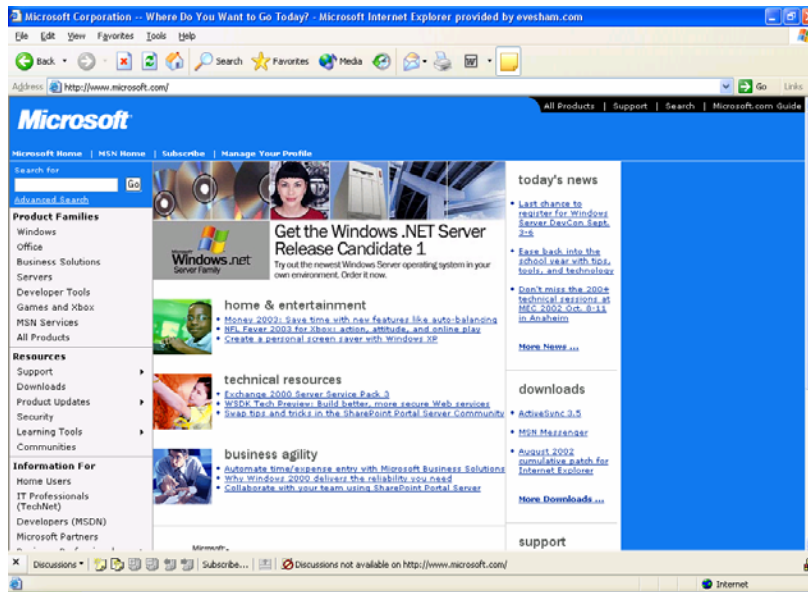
Microsoft Corporation -- Where Do You Want to Go Today? - Microsoft Internet Explorer provided by evesham.com

File Edit View Favorites Tools Help

Back Search Favorites Media

Address http://www.microsoft.com/ Go Links

All Products | Support | Search | Microsoft.com Guide

Microsoft

Microsoft Home | MSN Home | Subscribe | Manage Your Profile

Search for

Go

Advanced Search

Product Families
Windows
Office
Business Solutions
Servers
Developer Tools
Games and Xbox
MSN Services
All Products

Resources
Support
Downloads
Product Updates
Security
Learning Tools
Communities

Information For
Home Users
IT Professionals (TechNet)
Developers (MSDN)
Microsoft Partners

Microsoft Windows.net Server Family

Get the Windows .NET Server Release Candidate 1

Try out the newest Windows Server operating system in your own environment. Order it now.

home & entertainment
• Money 2003: Save time with new features like auto-balancing
• NFL Fever 2003 for Xbox: action, attitude, and online play
• Create a personal screen saver with Windows XP

technical resources
• Exchange 2000 Server Service Pack 3
• WSDK Tech Preview: Build better, more secure Web services
• Swap tips and tricks in the SharePoint Portal Server Community

business agility
• Automate time/expense entry with Microsoft Business Solutions
• Why Windows 2000 delivers the reliability you need
• Collaborate with your team using SharePoint Portal Server

Microsoft

today's news
• Last chance to register for Windows Server DevCon Sept. 3-6
• Ease back into the school year with tips, tools, and technology
• Don't miss the 200+ technical sessions at MEC 2002 Oct. 8-11 in Anaheim

More News ...

downloads
• ActiveSync 3.5
• MSN Messenger
• August 2002 cumulative patch for Internet Explorer

More Downloads ...

support

Discussions • Subscribe... Discussions not available on http://www.microsoft.com/

Internet